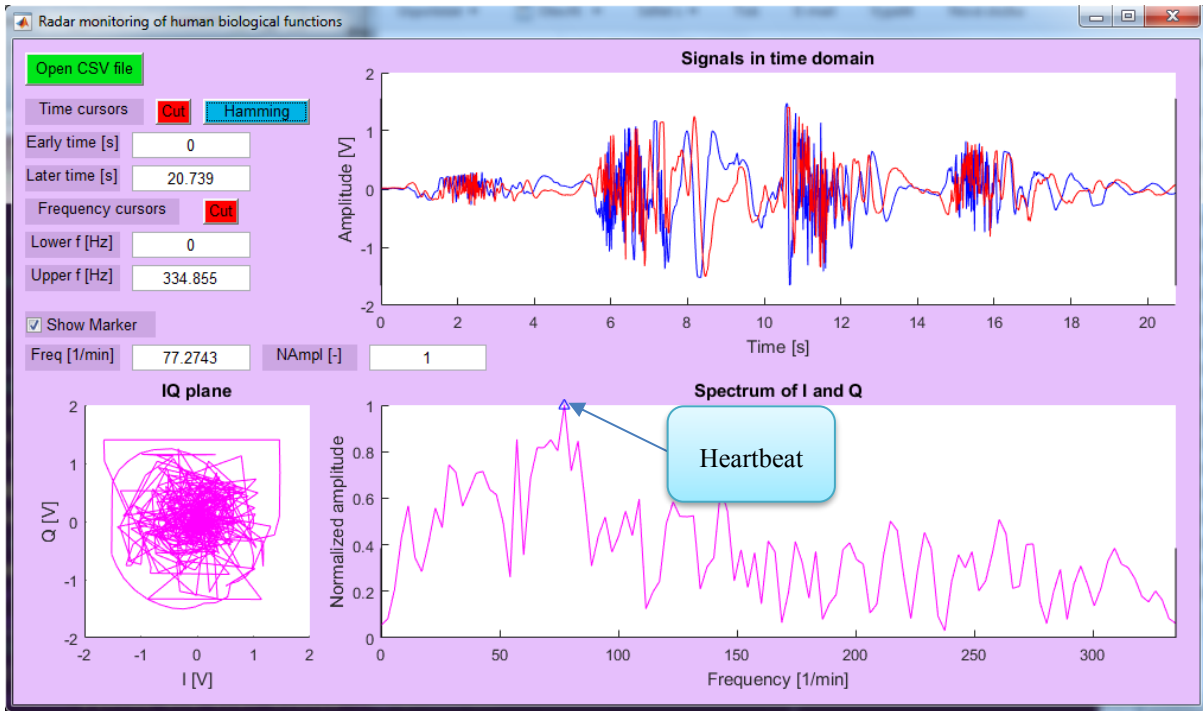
Radar monitoring of human biological functions

Open CSV file

Time cursors Cut Hamming

Early time [s] 0

Later time [s] 20.739

Frequency cursors Cut

Lower f [Hz] 0

Upper f [Hz] 334.855

Show Marker

Freq [1/min] 77.2743

NAmpl [-] 1

Signals in time domain

Amplitude [V]

2
1
0
-1
-2

0 2 4 6 8 10 12 14 16 18 20

Time [s]

IQ plane

Q [V]

2
1
0
-1
-2

-2 -1 0 1 2

I [V]

Spectrum of I and Q

Heartbeat

Normalized amplitude

1
0.8
0.6
0.4
0.2
0

0 50 100 150 200 250 300

Frequency [1/min]